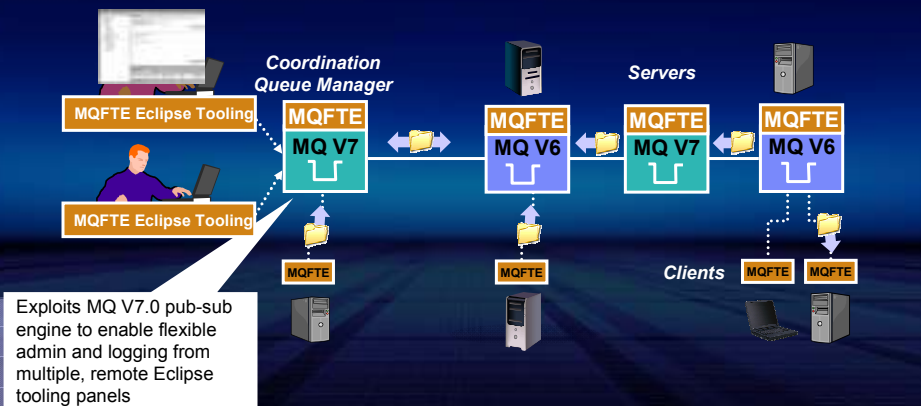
Coordination Queue Manager

Servers

MQFTE Eclipse Tooling

MQFTE Eclipse Tooling

MQFTE
MQ V7

MQFTE
MQ V6

MQFTE
MQ V7

MQFTE
MQ V6

MQFTE

MQFTE

Clients

MQFTE

MQFTE

Exploits MQ V7.0 pub-sub engine to enable flexible admin and logging from multiple, remote Eclipse tooling panels